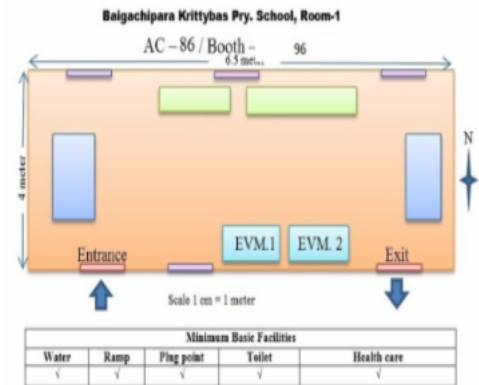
Baigachipara Krittybas Pry. School, Room-1

AC – 86 / Booth – 96

6.5 meter

4 meter

N

EVM.1

EVM. 2

Entrance

Exit

Scale 1 cm = 1 meter

| Minimum Basic Facilities | | | | |
|---|---|---|---|---|
| Water | Ramp | Plug point | Toilet | Health care |
| √ | √ | √ | √ | √ |